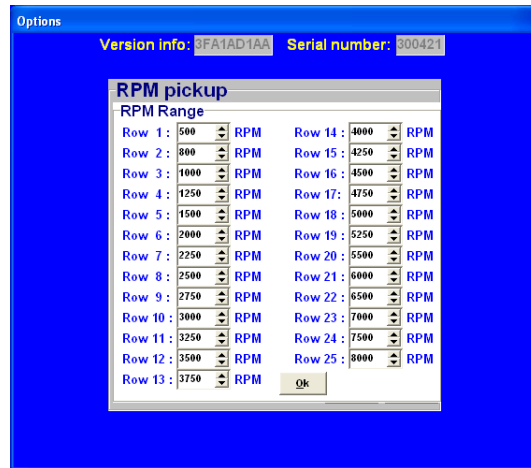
Options

Version info: 3FA1AD1AA Serial number: 300421

RPM pickup

RPM Range

Row 1 : 500 RPM
Row 2 : 800 RPM
Row 3 : 1000 RPM
Row 4 : 1250 RPM
Row 5 : 1500 RPM
Row 6 : 2000 RPM
Row 7 : 2250 RPM
Row 8 : 2500 RPM
Row 9 : 2750 RPM
Row 10 : 3000 RPM
Row 11 : 3250 RPM
Row 12 : 3500 RPM
Row 13 : 3750 RPM

Row 14 : 4000 RPM
Row 15 : 4250 RPM
Row 16 : 4500 RPM
Row 17: 4750 RPM
Row 18 : 5000 RPM
Row 19 : 5250 RPM
Row 20 : 5500 RPM
Row 21 : 6000 RPM
Row 22 : 6500 RPM
Row 23 : 7000 RPM
Row 24 : 7500 RPM
Row 25 : 8000 RPM

Ok